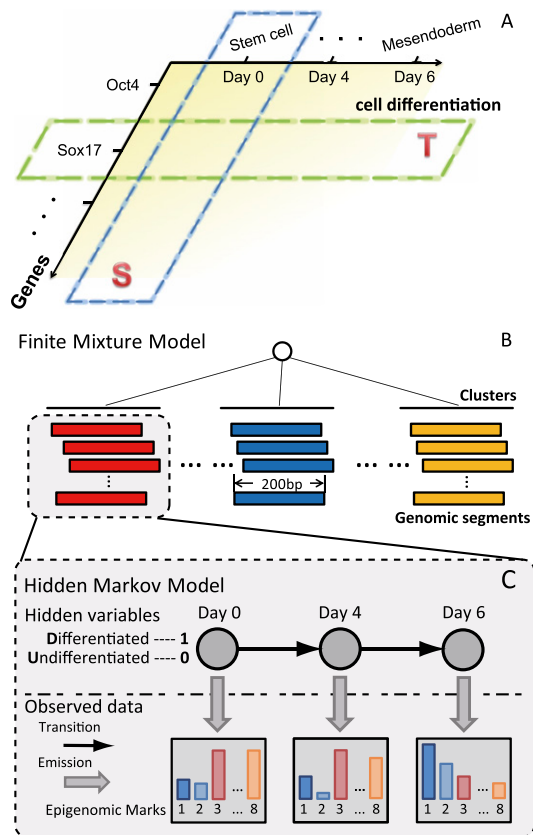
A

Stem cell . . . Mesendoderm

Oct4

Day 0 Day 4 Day 6

cell differentiation

Sox17

T

. . .

S

Genes

Finite Mixture Model

B

Clusters

... ...

... ...

200bp

Genomic segments

Hidden Markov Model

C

Hidden variables

Day 0

Day 4

Day 6

Differentiated ---- 1

Undifferentiated ---- 0

Observed data

Transition

Emission

Epigenomic Marks

1 2 3 ... 8

1 2 3 ... 8

1 2 3 ... 8